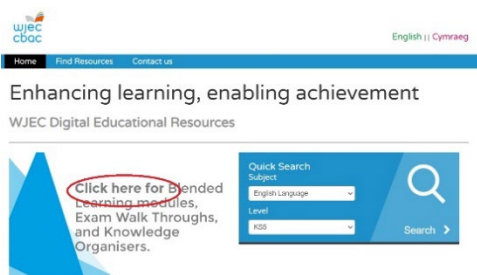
wjec cbac

English || Cymraeg

Home Find Resources Contact us

Enhancing learning, enabling achievement

WJEC Digital Educational Resources

Click here for Blended Learning modules, Exam Walk Throughs, and Knowledge Organisers.

Quick Search
Subject
English Language
Level
KS5
Search